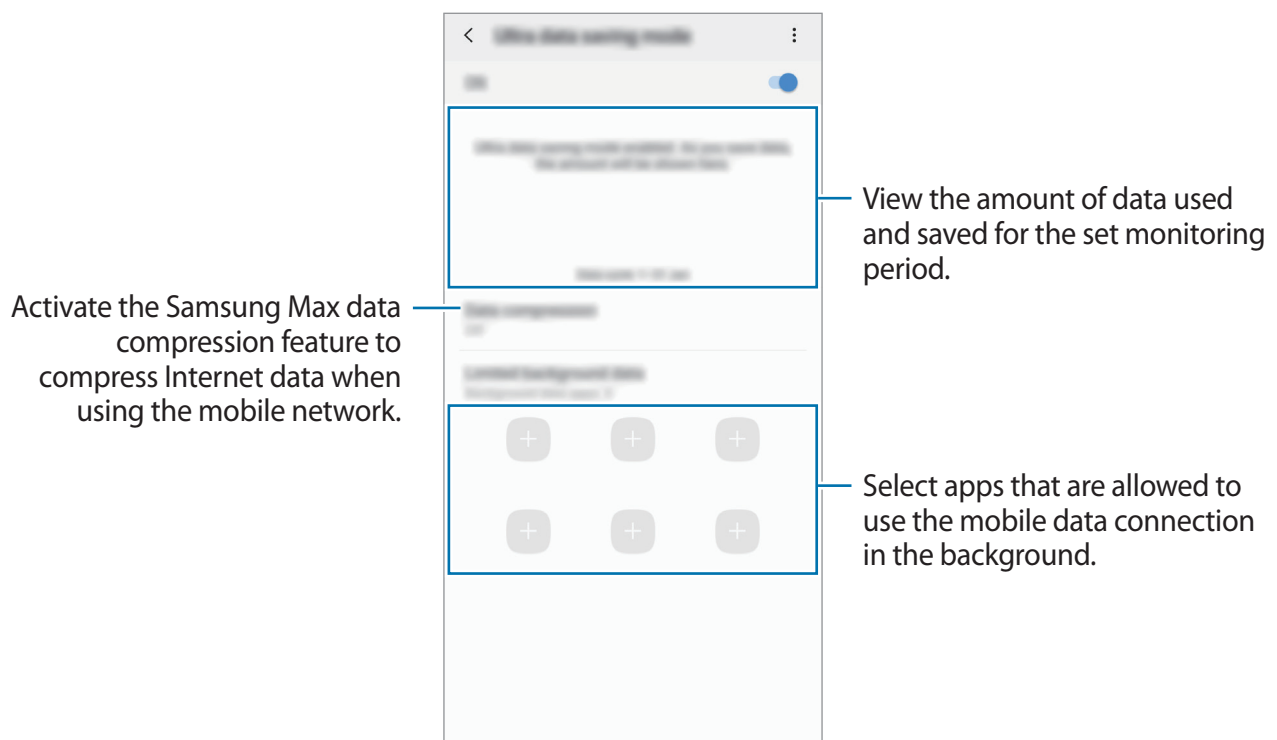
Ultra data saving mode

On

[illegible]

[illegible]

Data compression

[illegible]

Limited background data

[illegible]

Activate the Samsung Max data compression feature to compress Internet data when using the mobile network.

View the amount of data used and saved for the set monitoring period.

Select apps that are allowed to use the mobile data connection in the background.